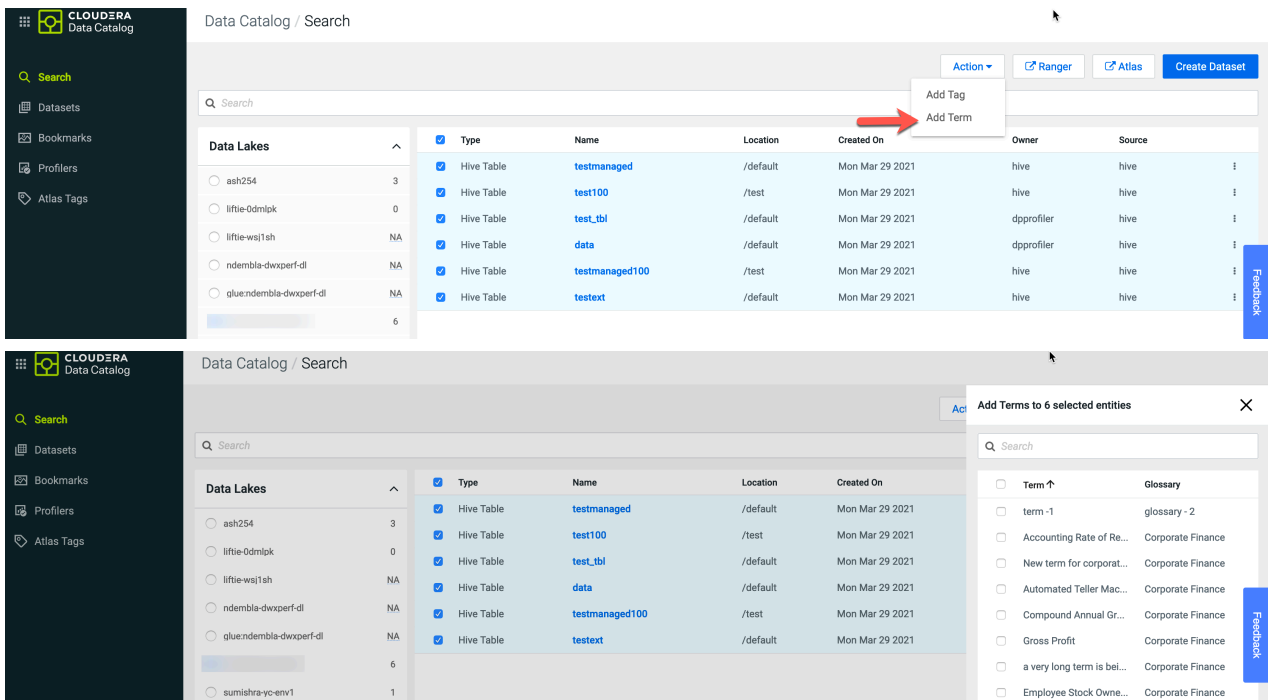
CLOUDERA
Data Catalog

Search
Datasets
Bookmarks
Profilers
Atlas Tags

Data Catalog / Search

Action ▾
Ranger
Atlas
Create Dataset

Add Tag
Add Term

Search

Data Lakes

ash254 3
liftie-0dmlpk 0
liftie-wsj1sh NA
ndembla-dwxperf-dl NA
glue:ndembla-dwxperf-dl NA
6

| | Type | Name | Location | Created On | Owner | Source |
|---|---|---|---|---|---|---|
| | Hive Table | testmanaged | /default | Mon Mar 29 2021 | hive | hive |
| | Hive Table | test100 | /test | Mon Mar 29 2021 | hive | hive |
| | Hive Table | test_tbl | /default | Mon Mar 29 2021 | dpprofiler | hive |
| | Hive Table | data | /default | Mon Mar 29 2021 | dpprofiler | hive |
| | Hive Table | testmanaged100 | /test | Mon Mar 29 2021 | hive | hive |
| | Hive Table | testext | /default | Mon Mar 29 2021 | hive | hive |

Feedback

CLOUDERA
Data Catalog

Search
Datasets
Bookmarks
Profilers
Atlas Tags

Data Catalog / Search

Act

Search

Data Lakes

ash254 3
liftie-0dmlpk 0
liftie-wsj1sh NA
ndembla-dwxperf-dl NA
glue:ndembla-dwxperf-dl NA
6
sumishra-yc-env1 1

| | Type | Name | Location | Created On |
|---|---|---|---|---|
| | Hive Table | testmanaged | /default | Mon Mar 29 2021 |
| | Hive Table | test100 | /test | Mon Mar 29 2021 |
| | Hive Table | test_tbl | /default | Mon Mar 29 2021 |
| | Hive Table | data | /default | Mon Mar 29 2021 |
| | Hive Table | testmanaged100 | /test | Mon Mar 29 2021 |
| | Hive Table | testext | /default | Mon Mar 29 2021 |

Add Terms to 6 selected entities

Search

| | Term ↑ | Glossary |
|---|---|---|
| | term -1 | glossary - 2 |
| | Accounting Rate of Re... | Corporate Finance |
| | New term for corporat... | Corporate Finance |
| | Automated Teller Mac... | Corporate Finance |
| | Compound Annual Gr... | Corporate Finance |
| | Gross Profit | Corporate Finance |
| | a very long term is bei... | Corporate Finance |
| | Employee Stock Owne... | Corporate Finance |

Feedback